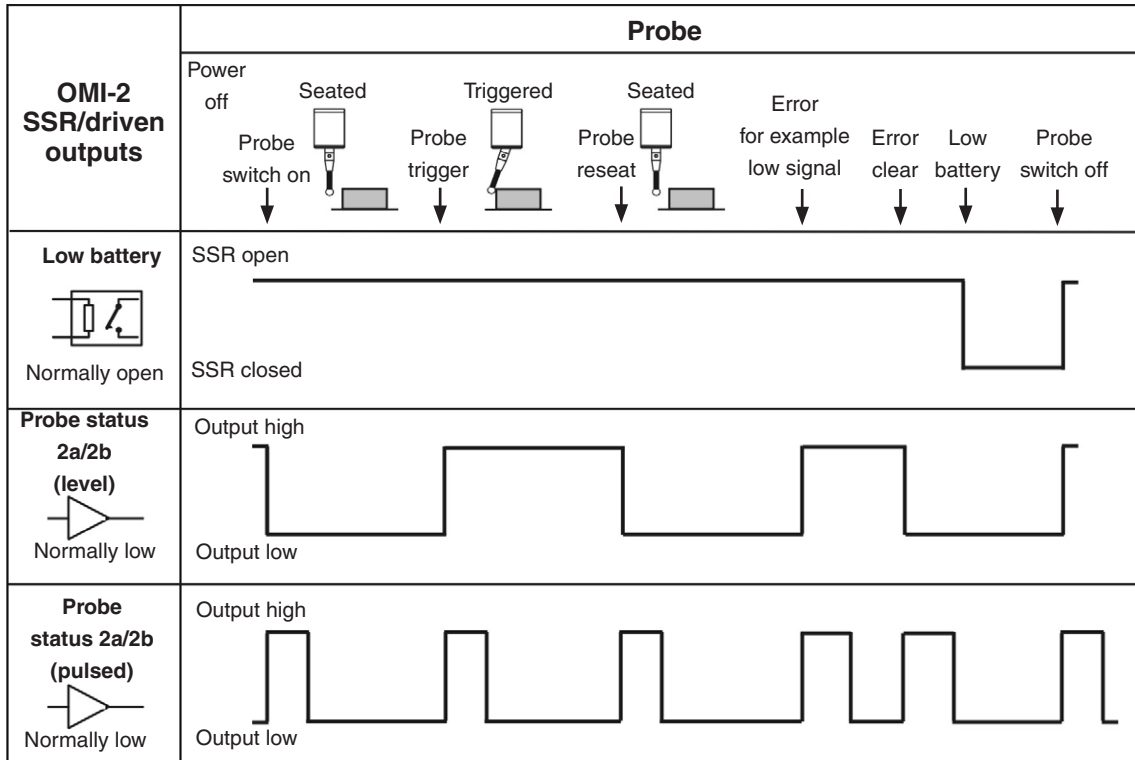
| OMI-2 SSR/driven outputs | Probe |
|---|---|
| | Power off; Probe switch on; Seated; Probe trigger; Triggered; Probe reseat; Seated; Error for example low signal; Error clear; Low battery; Probe switch off |
| Low battery<br>Normally open | SSR open<br>SSR closed |
| Probe status 2a/2b (level)<br>Normally low | Output high<br>Output low |
| Probe status 2a/2b (pulsed)<br>Normally low | Output high<br>Output low |